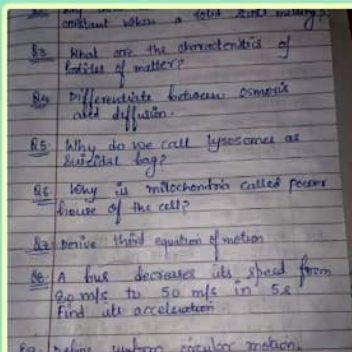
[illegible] constant when a solid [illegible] melting?

Q3. What are the characteristics of particles of matter?

Q4. Differentiate between osmosis and diffusion.

Q5. Why do we call lysosomes as suicidal bag?

Q6. Why is mitochondria called power house of the cell?

Q7. Derive third equation of motion

Q8. A bus decreases its speed from 80 m/s to 50 m/s in 5s Find its acceleration.

Q9. Define uniform circular motion.